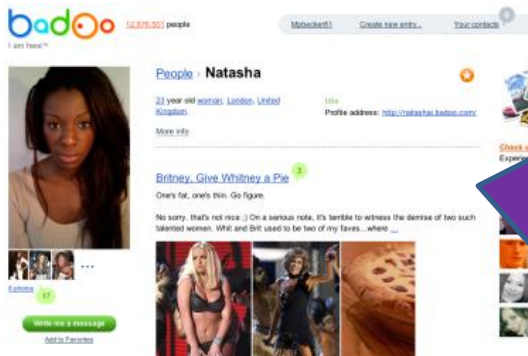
badoo
I am here™

12,876,501 people

Mybeckett1 Create new entry... Your contacts

People › Natasha

23 year old woman, London, United Kingdom

Idle

Profile address: http://natasha.badoo.com/

More info

Britney, Give Whitney a Pie 3

One's fat, one's thin. Go figure.

No sorry, that's not nice ;) On a serious note, it's terrible to witness the demise of two such talented women. Whit and Brit used to be two of my faves....where ...

Exhibits 17

Write me a message

Add to Favorites

Check o
Experi